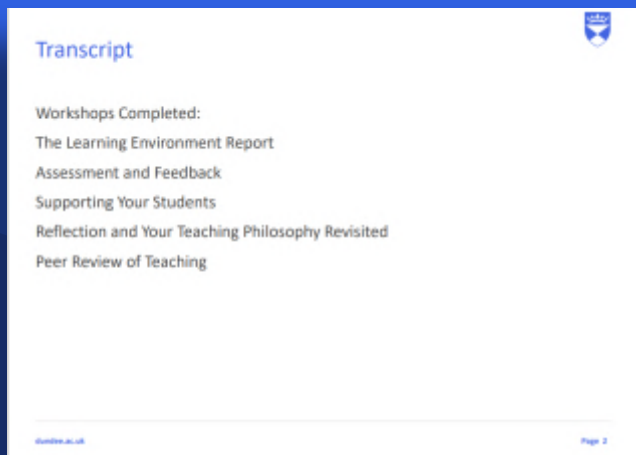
Transcript

Workshops Completed:

The Learning Environment Report

Assessment and Feedback

Supporting Your Students

Reflection and Your Teaching Philosophy Revisited

Peer Review of Teaching

dundee.ac.uk

Page 2